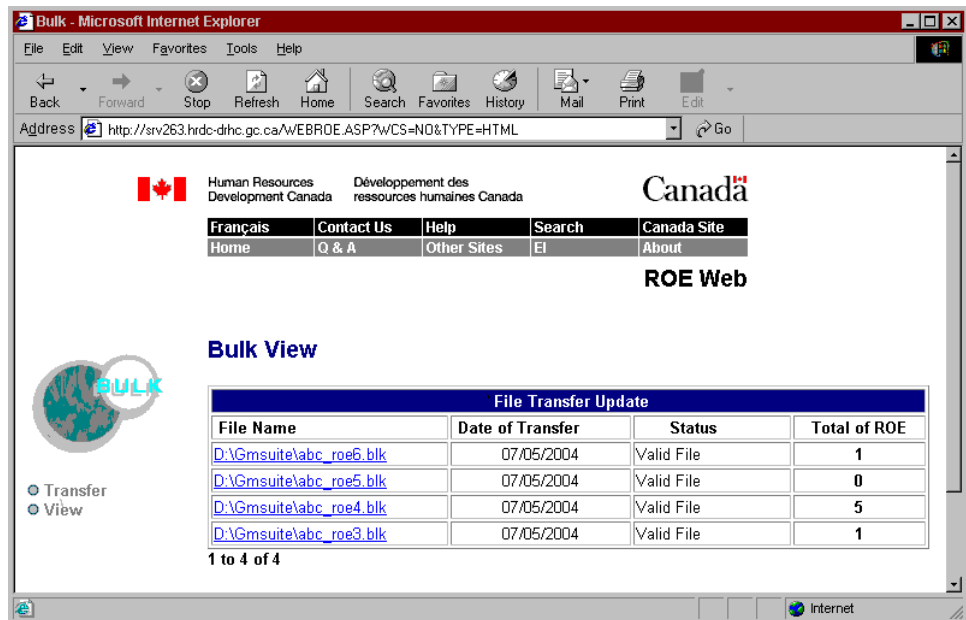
Bulk - Microsoft Internet Explorer

File Edit View Favorites Tools Help

Back Forward Stop Refresh Home Search Favorites History Mail Print Edit

Address http://srv263.hrdc-drhc.gc.ca/WEBROE.ASP?WCS=NO&TYPE=HTML Go

Human Resources Development Canada

Développement des ressources humaines Canada

Canada

| Français | Contact Us | Help | Search | Canada Site |
|---|---|---|---|---|
| Home | Q & A | Other Sites | EI | About |

ROE Web

Bulk View

BULK

Transfer
View

| File Transfer Update | | | |
|---|---|---|---|
| File Name | Date of Transfer | Status | Total of ROE |
| D:\Gmsuite\abc_roe6.blk | 07/05/2004 | Valid File | 1 |
| D:\Gmsuite\abc_roe5.blk | 07/05/2004 | Valid File | 0 |
| D:\Gmsuite\abc_roe4.blk | 07/05/2004 | Valid File | 5 |
| D:\Gmsuite\abc_roe3.blk | 07/05/2004 | Valid File | 1 |

1 to 4 of 4

Internet